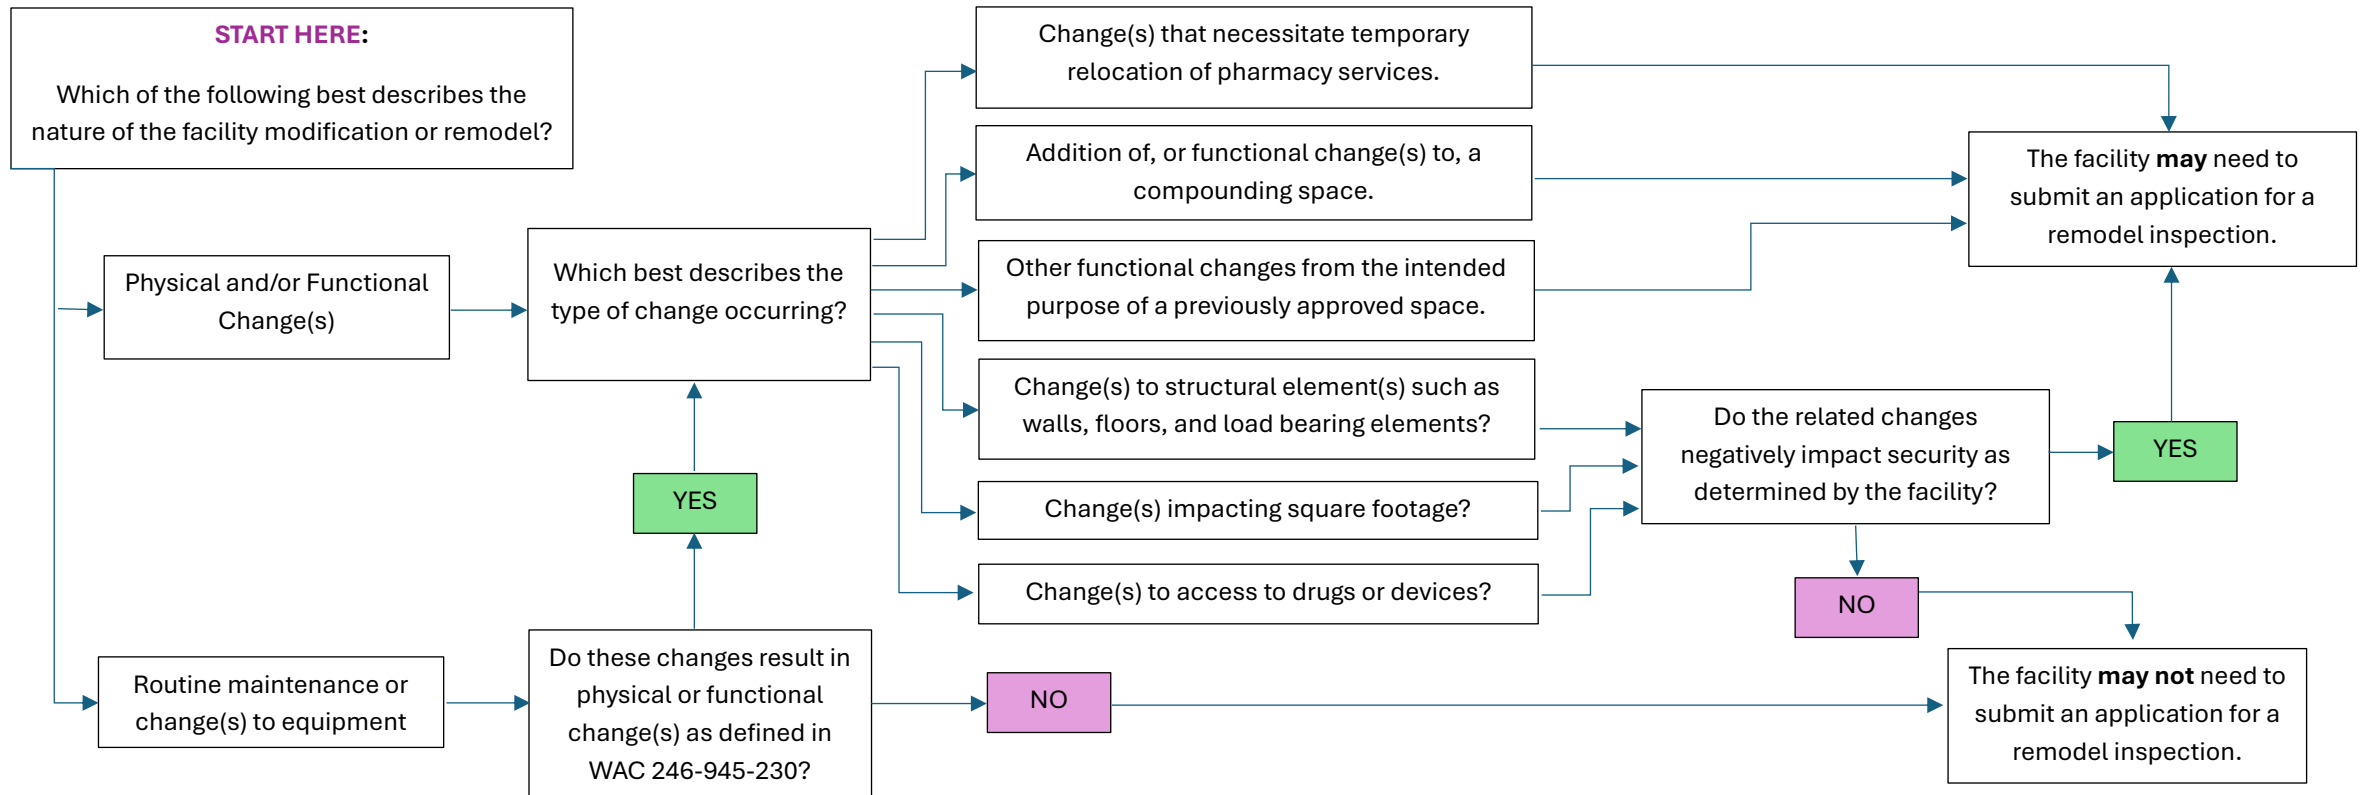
START HERE:

Which of the following best describes the nature of the facility modification or remodel?

Physical and/or Functional Change(s)

Which best describes the type of change occurring?

Change(s) that necessitate temporary relocation of pharmacy services.

Addition of, or functional change(s) to, a compounding space.

Other functional changes from the intended purpose of a previously approved space.

Change(s) to structural element(s) such as walls, floors, and load bearing elements?

Change(s) impacting square footage?

Change(s) to access to drugs or devices?

The facility **may** need to submit an application for a remodel inspection.

Do the related changes negatively impact security as determined by the facility?

YES

NO

YES

Routine maintenance or change(s) to equipment

Do these changes result in physical or functional change(s) as defined in WAC 246-945-230?

NO

The facility **may not** need to submit an application for a remodel inspection.